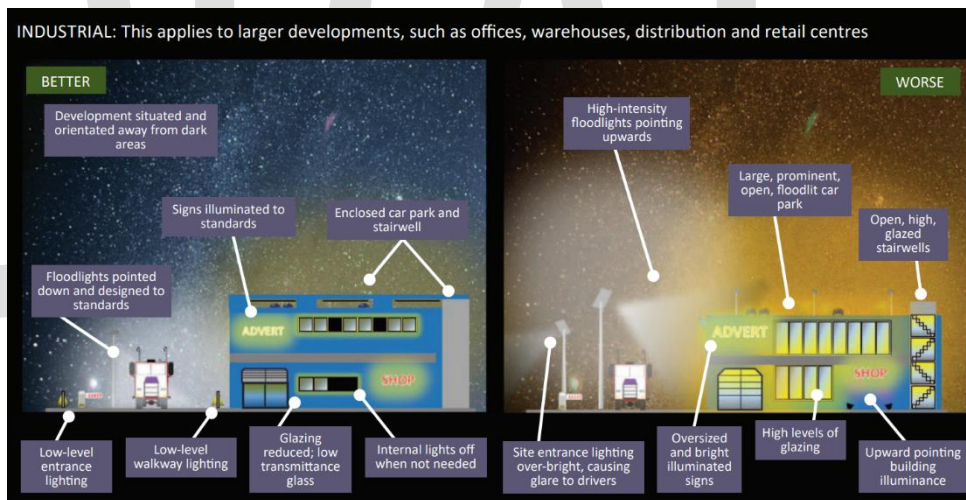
INDUSTRIAL: This applies to larger developments, such as offices, warehouses, distribution and retail centres

BETTER

Development situated and orientated away from dark areas

Signs illuminated to standards

Enclosed car park and stairwell

Floodlights pointed down and designed to standards

ADVERT

SHOP

Low-level entrance lighting

Low-level walkway lighting

Glazing reduced; low transmittance glass

Internal lights off when not needed

WORSE

High-intensity floodlights pointing upwards

Large, prominent, open, floodlit car park

Open, high, glazed stairwells

ADVERT

SHOP

Site entrance lighting over-bright, causing glare to drivers

Oversized and bright illuminated signs

High levels of glazing

Upward pointing building illuminance